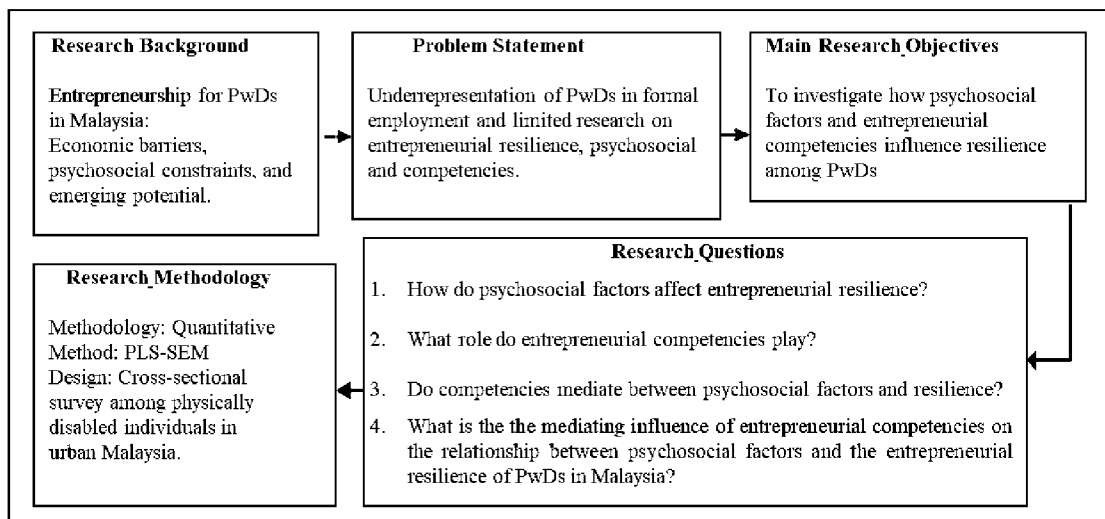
Research Background

Entrepreneurship for PwDs in Malaysia:
Economic barriers, psychosocial constraints, and emerging potential.

Problem Statement

Underrepresentation of PwDs in formal employment and limited research on entrepreneurial resilience, psychosocial and competencies.

Main Research Objectives

To investigate how psychosocial factors and entrepreneurial competencies influence resilience among PwDs

Research Questions

1. How do psychosocial factors affect entrepreneurial resilience?

2. What role do entrepreneurial competencies play?

3. Do competencies mediate between psychosocial factors and resilience?

4. What is the the mediating influence of entrepreneurial competencies on the relationship between psychosocial factors and the entrepreneurial resilience of PwDs in Malaysia?

Research Methodology

Methodology: Quantitative
Method: PLS-SEM
Design: Cross-sectional survey among physically disabled individuals in urban Malaysia.